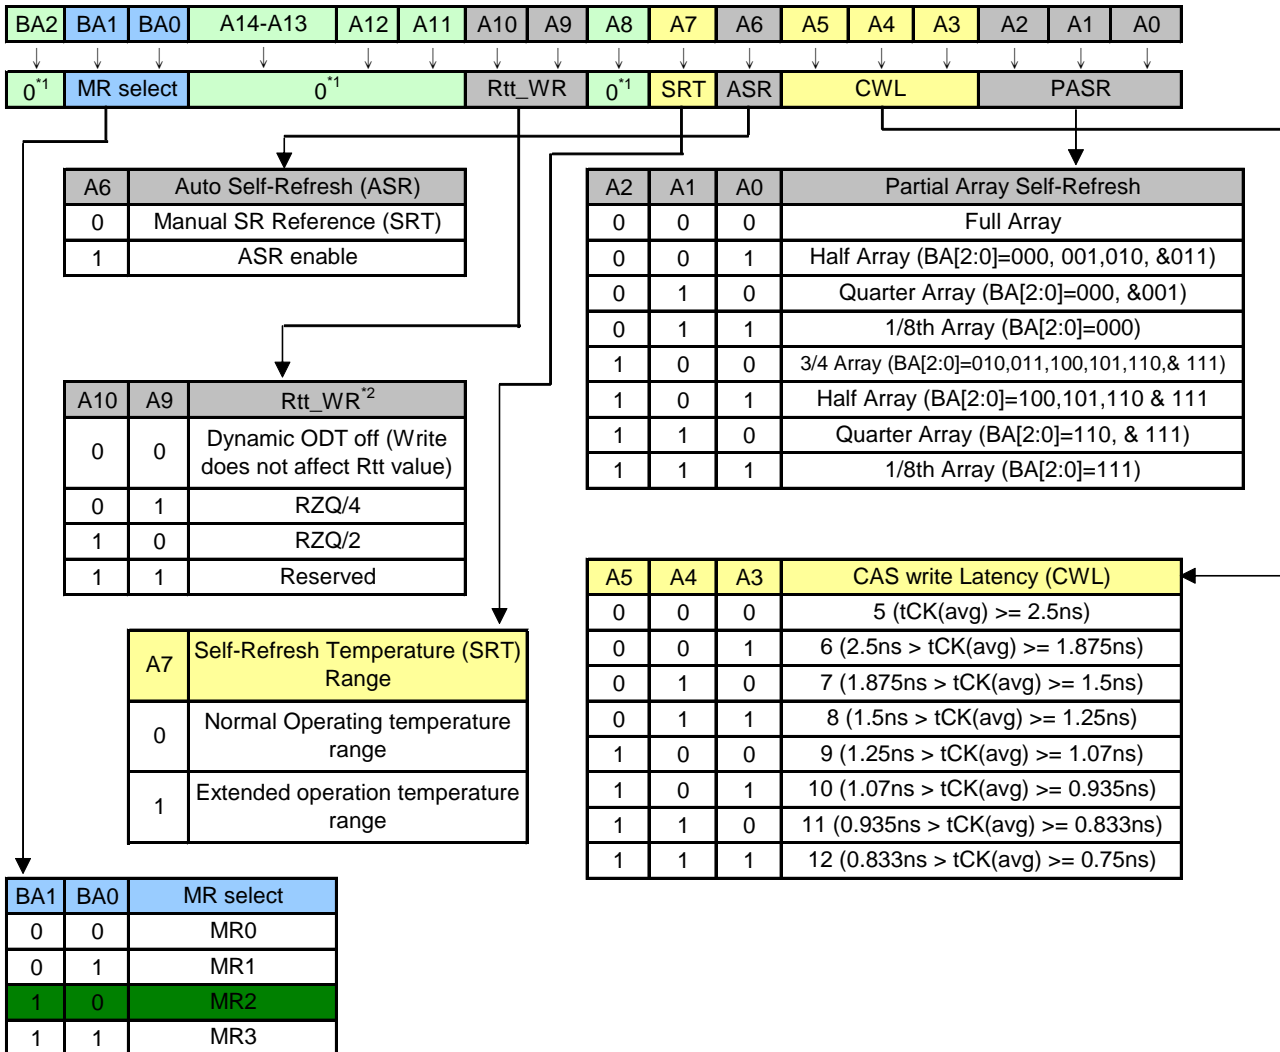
| BA2 | BA1 | BA0 | A14-A13 | A12 | A11 | A10 | A9 | A8 | A7 | A6 | A5 | A4 | A3 | A2 | A1 | A0 |
|---|---|---|---|---|---|---|---|---|---|---|---|---|---|---|---|---|

| $0^{*1}$ | MR select | $0^{*1}$ | Rtt_WR | $0^{*1}$ | SRT | ASR | CWL | PASR |
|---|---|---|---|---|---|---|---|---|

| A6 | Auto Self-Refresh (ASR) |
|---|---|
| 0 | Manual SR Reference (SRT) |
| 1 | ASR enable |

| A2 | A1 | A0 | Partial Array Self-Refresh |
|---|---|---|---|
| 0 | 0 | 0 | Full Array |
| 0 | 0 | 1 | Half Array (BA[2:0]=000, 001,010, &011) |
| 0 | 1 | 0 | Quarter Array (BA[2:0]=000, &001) |
| 0 | 1 | 1 | 1/8th Array (BA[2:0]=000) |
| 1 | 0 | 0 | 3/4 Array (BA[2:0]=010,011,100,101,110,& 111) |
| 1 | 0 | 1 | Half Array (BA[2:0]=100,101,110 & 111 |
| 1 | 1 | 0 | Quarter Array (BA[2:0]=110, & 111) |
| 1 | 1 | 1 | 1/8th Array (BA[2:0]=111) |

| A10 | A9 | Rtt_WR$^{*2}$ |
|---|---|---|
| 0 | 0 | Dynamic ODT off (Write does not affect Rtt value) |
| 0 | 1 | RZQ/4 |
| 1 | 0 | RZQ/2 |
| 1 | 1 | Reserved |

| A5 | A4 | A3 | CAS write Latency (CWL) |
|---|---|---|---|
| 0 | 0 | 0 | 5 (tCK(avg) >= 2.5ns) |
| 0 | 0 | 1 | 6 (2.5ns > tCK(avg) >= 1.875ns) |
| 0 | 1 | 0 | 7 (1.875ns > tCK(avg) >= 1.5ns) |
| 0 | 1 | 1 | 8 (1.5ns > tCK(avg) >= 1.25ns) |
| 1 | 0 | 0 | 9 (1.25ns > tCK(avg) >= 1.07ns) |
| 1 | 0 | 1 | 10 (1.07ns > tCK(avg) >= 0.935ns) |
| 1 | 1 | 0 | 11 (0.935ns > tCK(avg) >= 0.833ns) |
| 1 | 1 | 1 | 12 (0.833ns > tCK(avg) >= 0.75ns) |

| A7 | Self-Refresh Temperature (SRT) Range |
|---|---|
| 0 | Normal Operating temperature range |
| 1 | Extended operation temperature range |

| BA1 | BA0 | MR select |
|---|---|---|
| 0 | 0 | MR0 |
| 0 | 1 | MR1 |
| 1 | 0 | MR2 |
| 1 | 1 | MR3 |